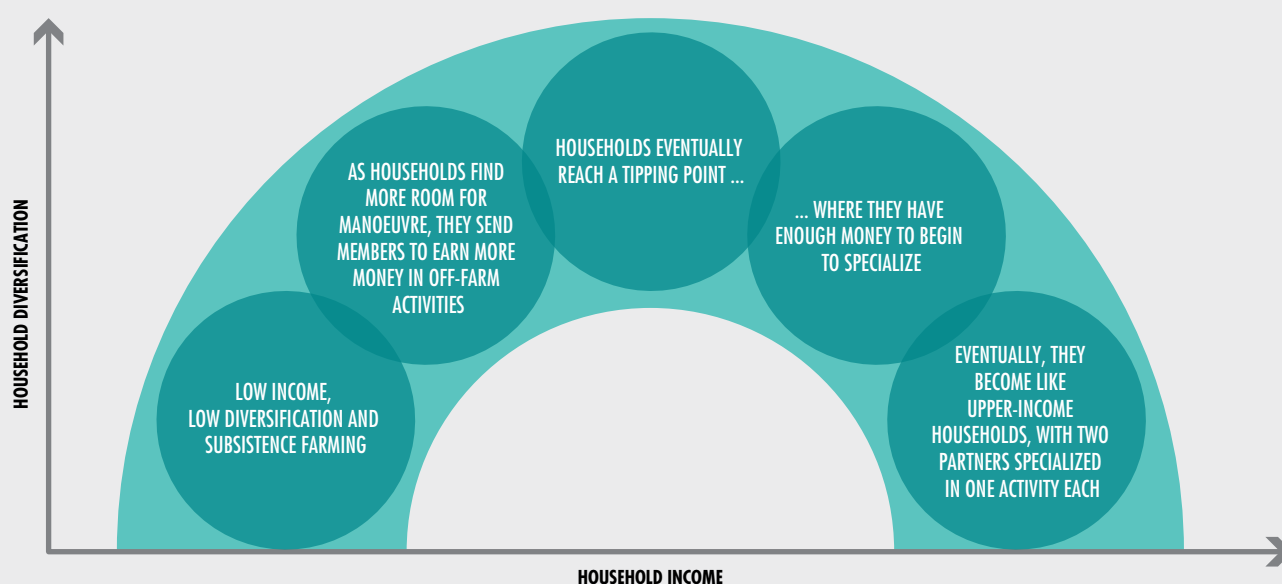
HOUSEHOLD DIVERSIFICATION

LOW INCOME, LOW DIVERSIFICATION AND SUBSISTENCE FARMING

AS HOUSEHOLDS FIND MORE ROOM FOR MANOEUVRE, THEY SEND MEMBERS TO EARN MORE MONEY IN OFF-FARM ACTIVITIES

HOUSEHOLDS EVENTUALLY REACH A TIPPING POINT ...

... WHERE THEY HAVE ENOUGH MONEY TO BEGIN TO SPECIALIZE

EVENTUALLY, THEY BECOME LIKE UPPER-INCOME HOUSEHOLDS, WITH TWO PARTNERS SPECIALIZED IN ONE ACTIVITY EACH

HOUSEHOLD INCOME